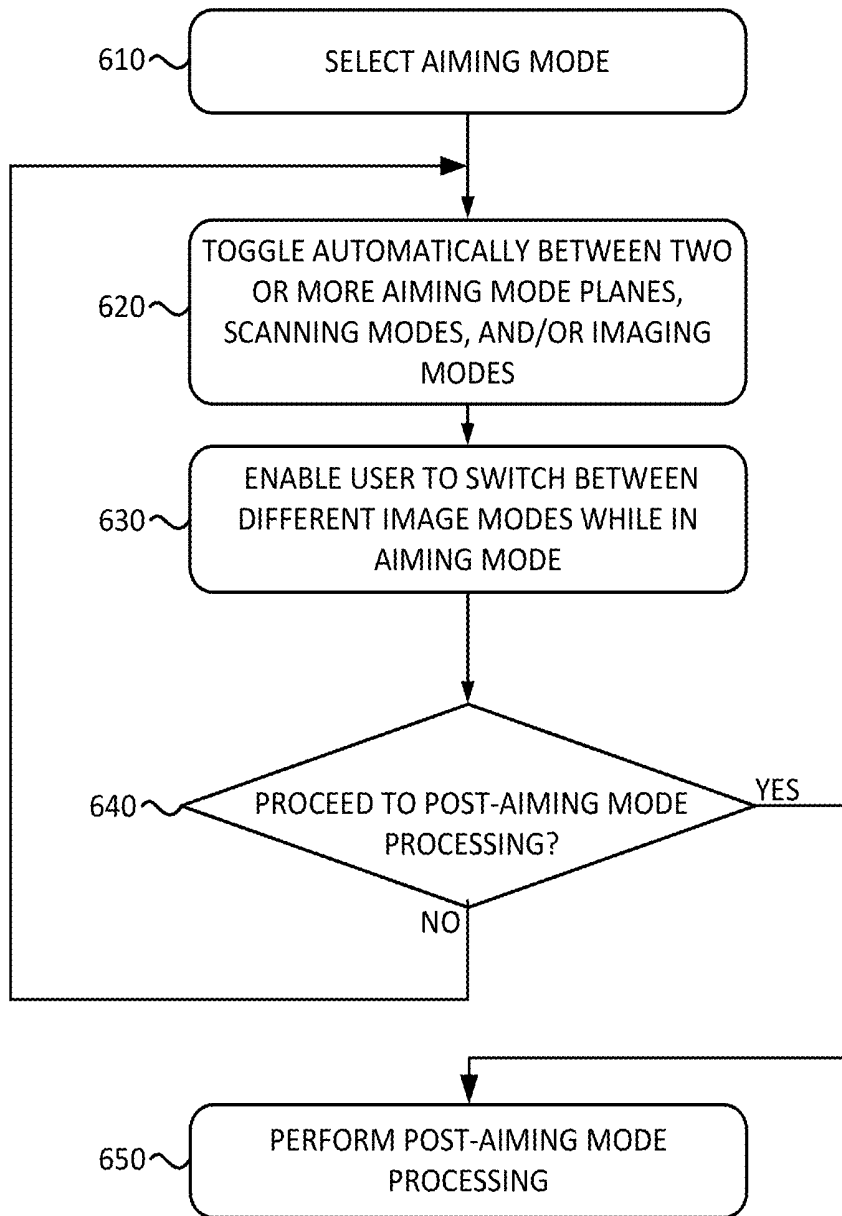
610
SELECT AIMING MODE

620
TOGGLE AUTOMATICALLY BETWEEN TWO OR MORE AIMING MODE PLANES, SCANNING MODES, AND/OR IMAGING MODES

630
ENABLE USER TO SWITCH BETWEEN DIFFERENT IMAGE MODES WHILE IN AIMING MODE

640
PROCEED TO POST-AIMING MODE PROCESSING?
YES
NO

650
PERFORM POST-AIMING MODE PROCESSING